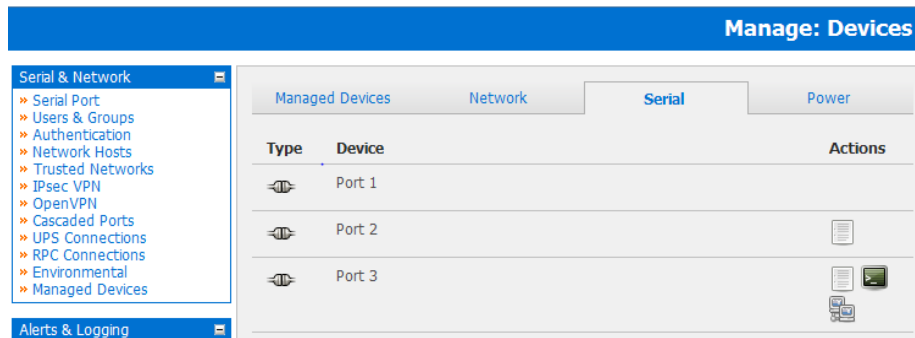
Manage: Devices

Serial & Network
» Serial Port
» Users & Groups
» Authentication
» Network Hosts
» Trusted Networks
» IPsec VPN
» OpenVPN
» Cascaded Ports
» UPS Connections
» RPC Connections
» Environmental
» Managed Devices

Alerts & Logging

Managed Devices | Network | Serial | Power

| Type | Device | Actions |
|---|---|---|
| | Port 1 | |
| | Port 2 | |
| | Port 3 | |